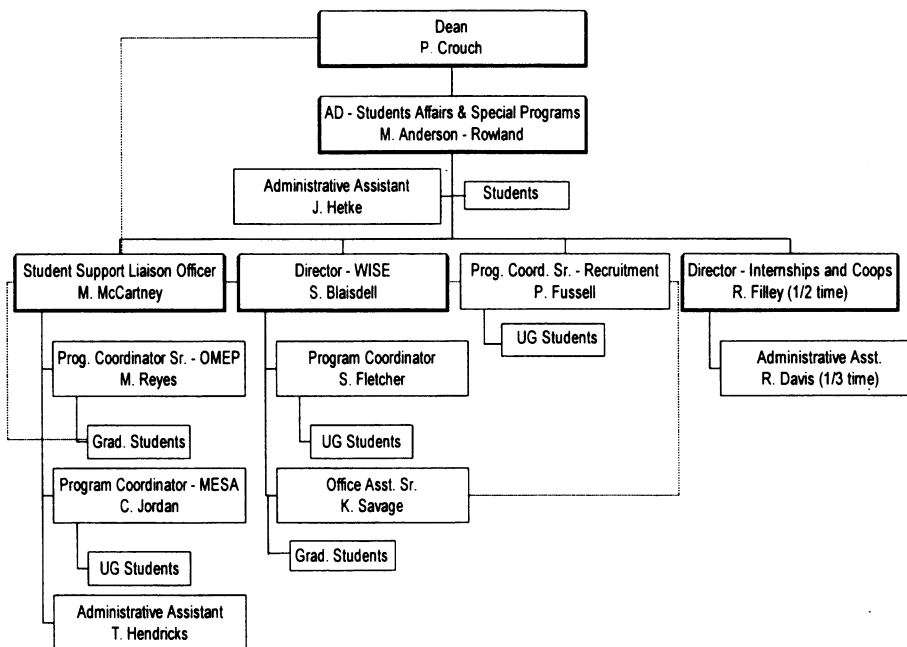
Dean
P. Crouch

AD - Students Affairs & Special Programs
M. Anderson - Rowland

Administrative Assistant
J. Hetke

Students

Student Support Liaison Officer
M. McCartney

Director - WISE
S. Blaisdell

Prog. Coord. Sr. - Recruitment
P. Fussell

Director - Internships and Coops
R. Filley (1/2 time)

UG Students

Administrative Asst.
R. Davis (1/3 time)

Prog. Coordinator Sr. - OMEP
M. Reyes

Program Coordinator
S. Fletcher

UG Students

Grad. Students

Program Coordinator - MESA
C. Jordan

Office Asst. Sr.
K. Savage

Grad. Students

UG Students

Administrative Assistant
T. Hendricks